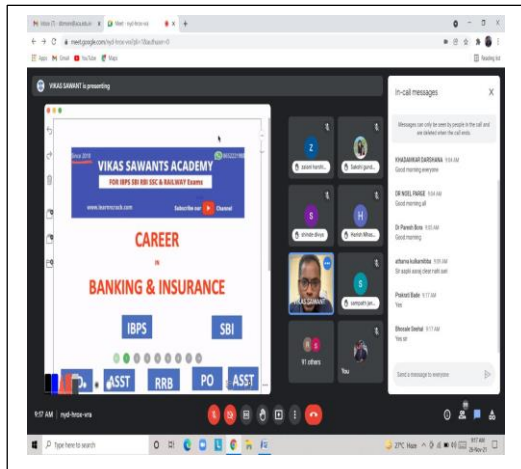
Meet - nyd-hnze-vra

meet.google.com/nyd-hnze-vra

Apps Gmail YouTube Maps

Reading list

VIKAS SAWANT is presenting

Since 2010

VIKAS SAWANTS ACADEMY

FOR IBPS SBI RBI SSC & RAILWAY Exams

www.learncrack.com

Subscribe our Channel

CAREER

IN

BANKING & INSURANCE

IBPS

SBI

ASST

RRB

PO

ASST

swami harshi...

Sakshi gund...

shinde dhiraj

Harish Mhas...

VIKAS SAWANT

sampath pa...

91 others

You

In-call messages

Messages can only be seen by people in the call and are deleted when the call ends.

KHADAMKAR DARSHANA 9:04 AM
Good morning everyone

DR NOEL PARGE 9:04 AM
Good morning all

Dr Paresh Bora 9:05 AM
Good morning

atharva kulkarnibba 9:05 AM
Sir aapki awaj clear nahi aari

Prakash Bade 9:17 AM
Yes

Bhosale Snehal 9:17 AM
Yes sir

Send a message to everyone

9:17 AM | nyd-hnze-vra

Type here to search

27°C Haze

9:17 AM
26-Nov-21